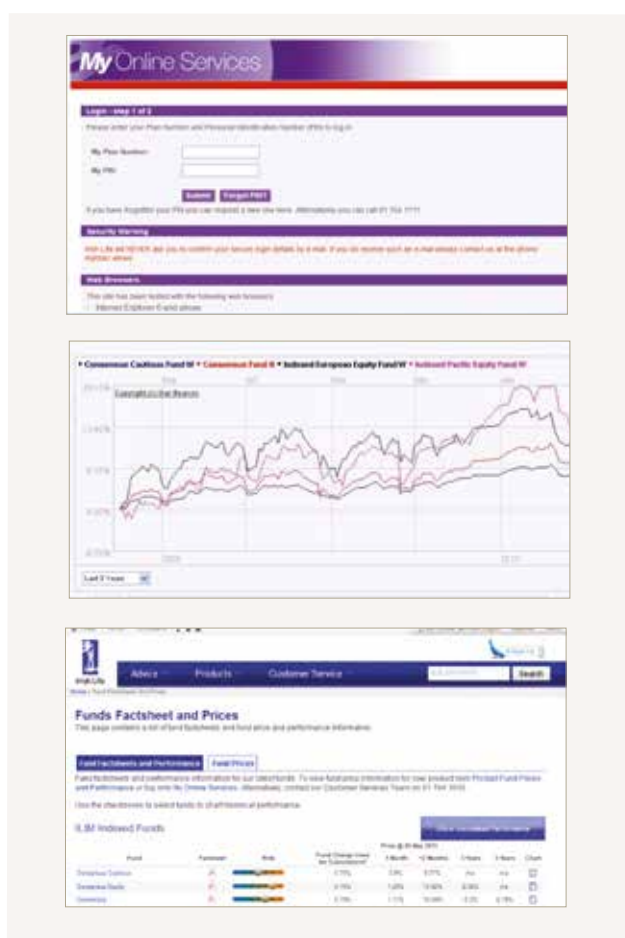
My Online Services

Login - step 1 of 2

Please enter your Plan Number and Personal Identification Number (PIN) to log in

My Plan Number:

My PIN:

Submit Forgot PIN?

If you have forgotten your PIN you can request a new one here. Alternatively you can call 01 704 1111

Security Warning

Irish Life will NEVER ask you to confirm your secure login details by e-mail. If you do receive such an e-mail please contact us at the phone number above.

Web Browsers

This site has been tested with the following web browsers:

Internet Explorer 6 and above

• Consensus Cautious Fund W • Consensus Fund W • Indexed European Equity Fund W • Indexed Pacific Equity Fund W

Copyright (c) Stat Reserve

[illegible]

Last 5 Years

Irish Life

Advice Products Customer Service

Search

Home | Fund Factsheets and Prices

Funds Factsheet and Prices

This page contains a list of fund factsheets, and fund price and performance information.

Fund Factsheets and Performance | Fund Prices

Fund factsheets and performance information for our latest funds. To view fund price information for your product visit Pinnacle Fund Prices and Performance or log onto My Online Services. Alternatively, contact our Customer Services Team on 01 704 1010.

Use the checkboxes to select funds to chart historical performance.

ILIM Indexed Funds

| Fund | Factsheet | Risk | Fund Change Since Last Subscription | 1 Month | 12 Months | 3 Years | 5 Years | Chart |
|---|---|---|---|---|---|---|---|---|
| Consensus Cautious | | | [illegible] | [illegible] | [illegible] | n/a | n/a | |
| Consensus Equity | | | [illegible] | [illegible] | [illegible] | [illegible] | n/a | |
| Consensus | | | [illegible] | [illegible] | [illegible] | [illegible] | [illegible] | |